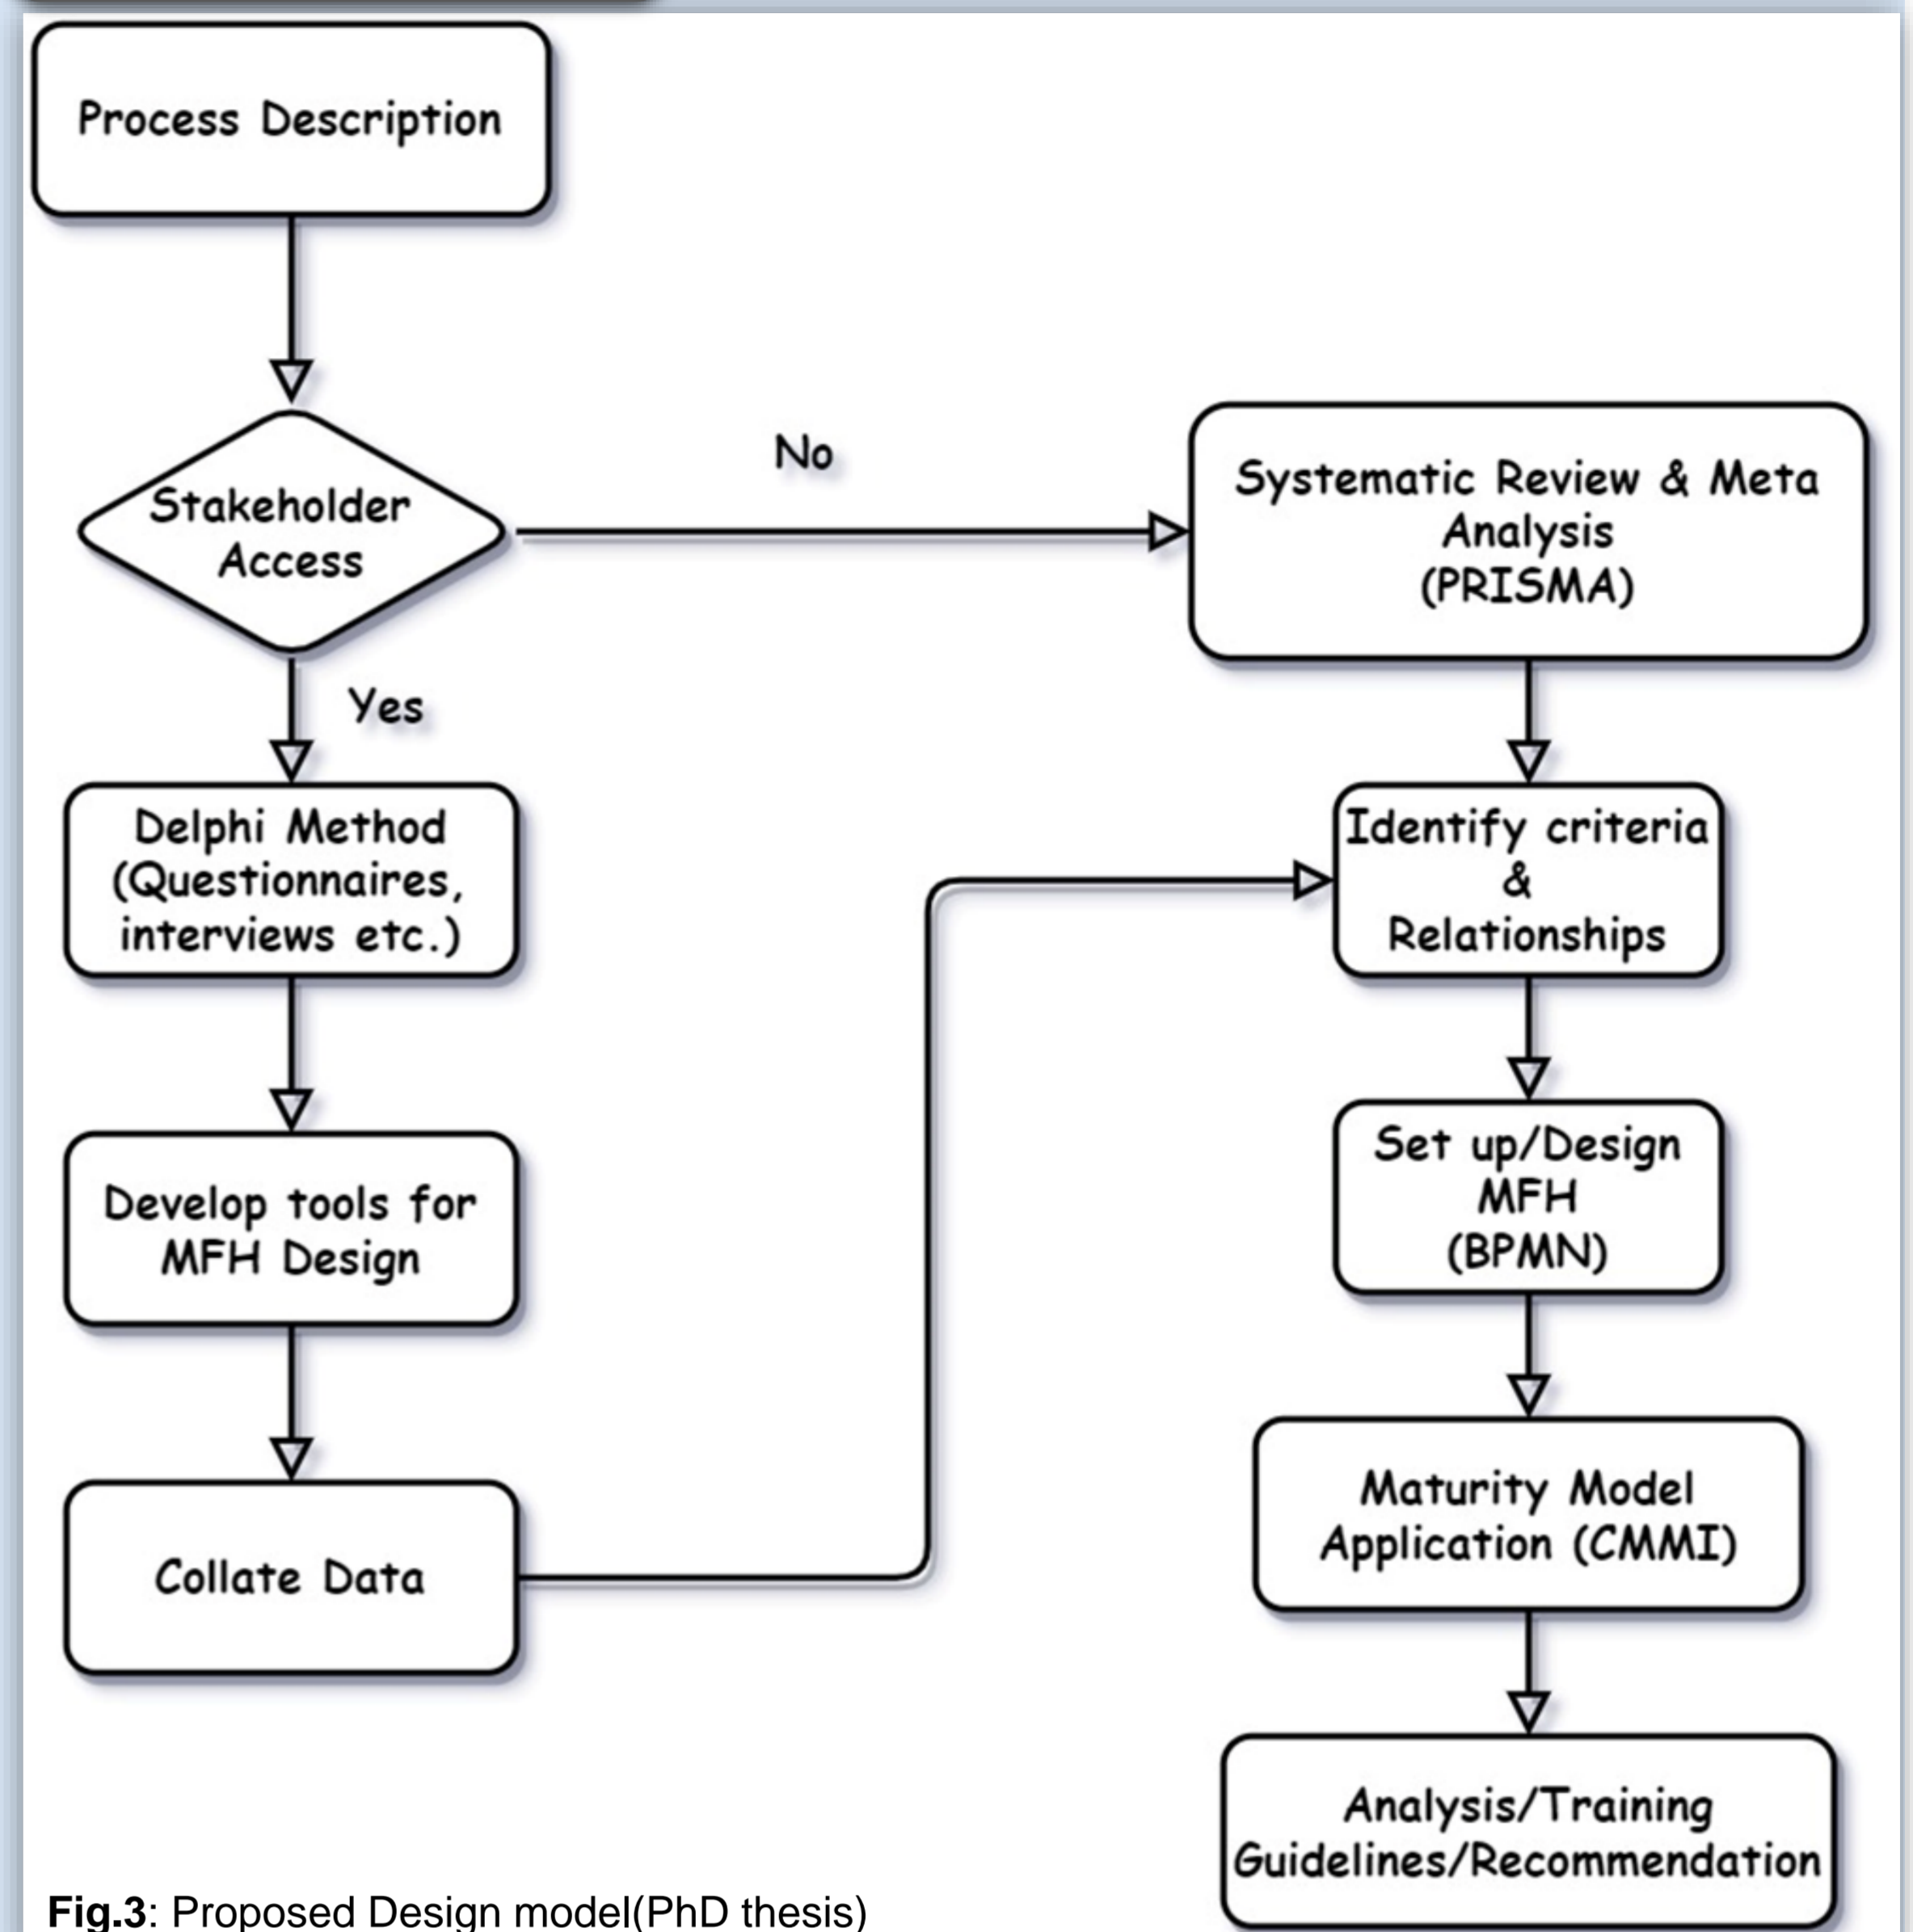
Process Description

Stakeholder Access

No

Systematic Review & Meta Analysis (PRISMA)

Yes

Delphi Method (Questionnaires, interviews etc.)

Identify criteria & Relationships

Develop tools for MFH Design

Set up/Design MFH (BPMN)

Collate Data

Maturity Model Application (CMMI)

Analysis/Training Guidelines/Recommendation

Fig.3: Proposed Design model(PhD thesis)